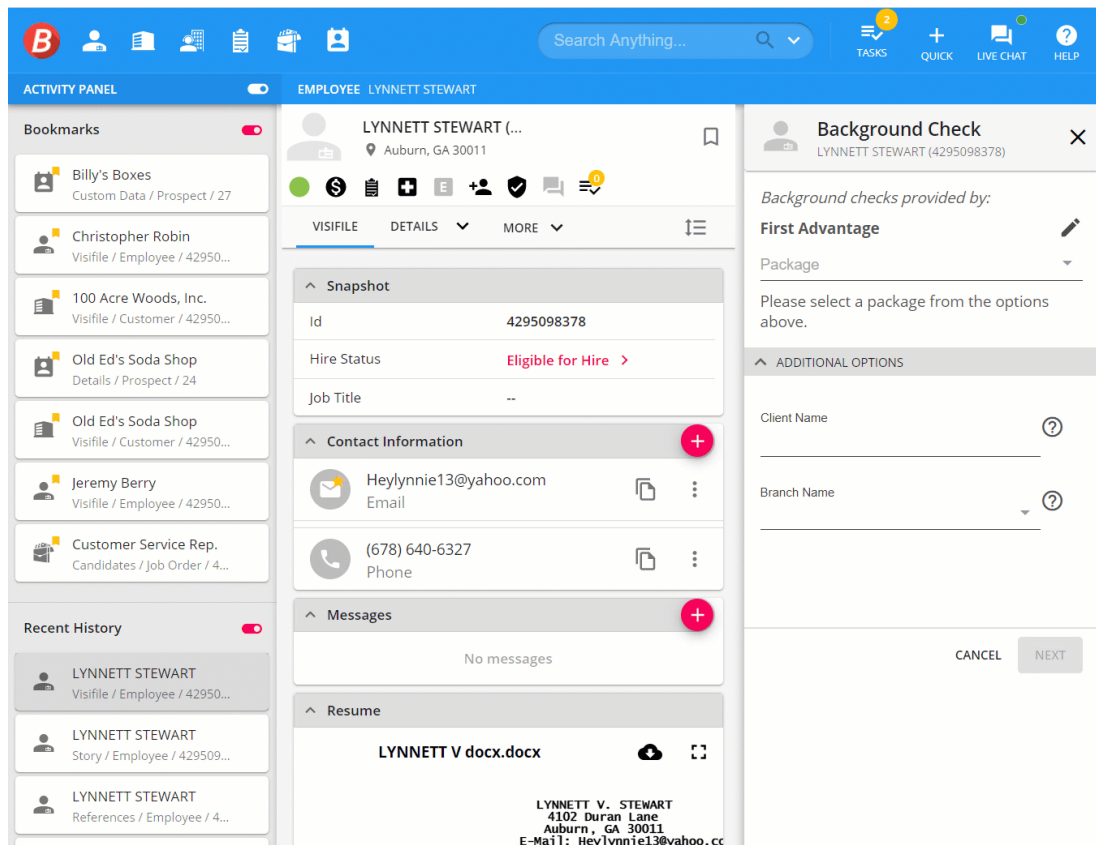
B

Search Anything...

2
TASKS

QUICK

LIVE CHAT

HELP

ACTIVITY PANEL

EMPLOYEE LYNNETT STEWART

Bookmarks

Billy's Boxes
Custom Data / Prospect / 27

Christopher Robin
Visifile / Employee / 42950...

100 Acre Woods, Inc.
Visifile / Customer / 42950...

Old Ed's Soda Shop
Details / Prospect / 24

Old Ed's Soda Shop
Visifile / Customer / 42950...

Jeremy Berry
Visifile / Employee / 42950...

Customer Service Rep.
Candidates / Job Order / 4...

Recent History

LYNNETT STEWART
Visifile / Employee / 42950...

LYNNETT STEWART
Story / Employee / 429509...

LYNNETT STEWART
References / Employee / 4...

LYNNETT STEWART (...
Auburn, GA 30011

E

0

VISIFILE

DETAILS

MORE

Snapshot

| Id | 4295098378 |
|---|---|
| Hire Status | Eligible for Hire |
| Job Title | -- |

Contact Information

Heylynnie13@yahoo.com
Email

(678) 640-6327
Phone

Messages

No messages

Resume

LYNNETT V docx.docx

LYNNETT V. STEWART
4102 Duran Lane
Auburn, GA 30011
E-Mail: Heylynnie13@yahoo.co

Background Check
LYNNETT STEWART (4295098378)

Background checks provided by:

First Advantage

Package

Please select a package from the options above.

ADDITIONAL OPTIONS

Client Name

Branch Name

CANCEL

NEXT